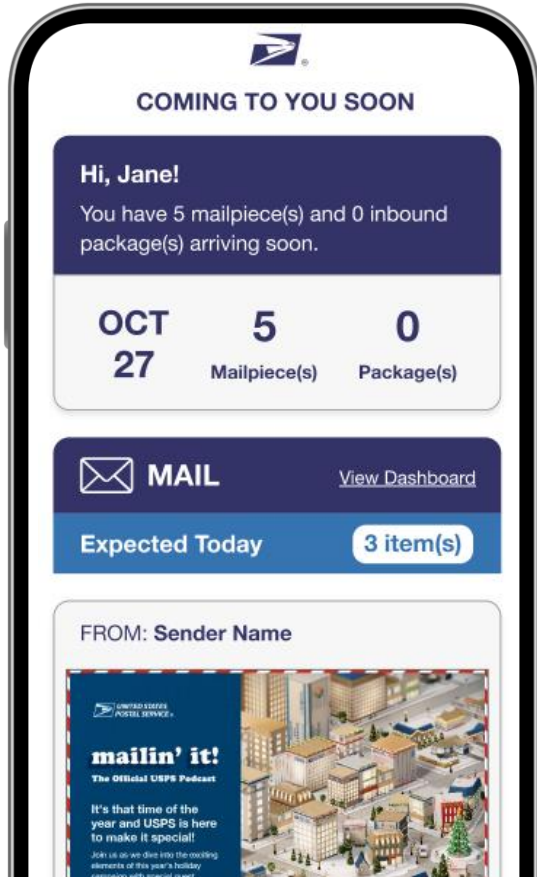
COMING TO YOU SOON

Hi, Jane!
You have 5 mailpiece(s) and 0 inbound package(s) arriving soon.

OCT 27

5
Mailpiece(s)

0
Package(s)

MAIL

View Dashboard

Expected Today

3 item(s)

FROM: Sender Name

UNITED STATES POSTAL SERVICE

mailin' it!

The Official USPS Podcast

It's that time of the year and USPS is here to make it special!

Join us as we dive into the exciting elements of this year's holiday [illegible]